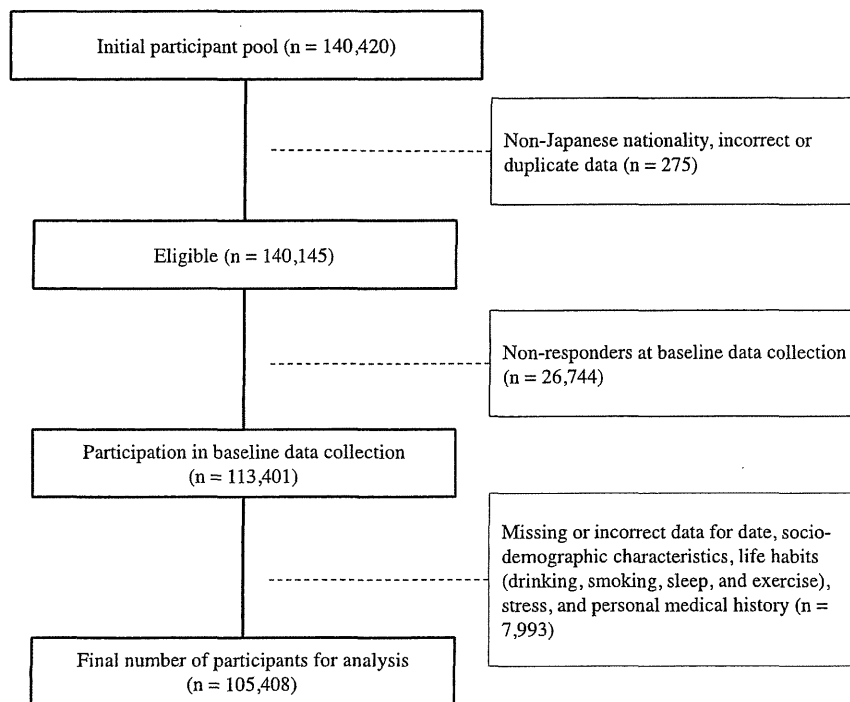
Initial participant pool (n = 140,420)

Non-Japanese nationality, incorrect or duplicate data (n = 275)

Eligible (n = 140,145)

Non-responders at baseline data collection (n = 26,744)

Participation in baseline data collection (n = 113,401)

Missing or incorrect data for date, socio-demographic characteristics, life habits (drinking, smoking, sleep, and exercise), stress, and personal medical history (n = 7,993)

Final number of participants for analysis (n = 105,408)